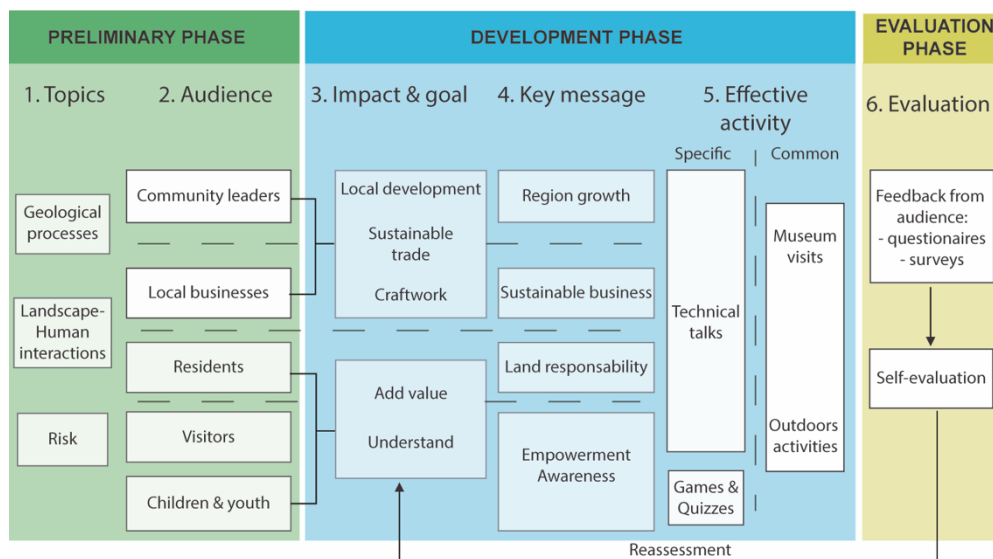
PRELIMINARY PHASE

DEVELOPMENT PHASE

EVALUATION PHASE

1. Topics

2. Audience

3. Impact & goal

4. Key message

5. Effective activity

6. Evaluation

Specific

Common

Geological processes

Landscape-Human interactions

Risk

Community leaders

Local businesses

Residents

Visitors

Children & youth

Local development

Sustainable trade

Craftwork

Add value

Understand

Region growth

Sustainable business

Land responsability

Empowerment Awareness

Technical talks

Games & Quizzes

Museum visits

Outdoors activities

Feedback from audience:
- questionaires
- surveys

Self-evaluation

Reassessment